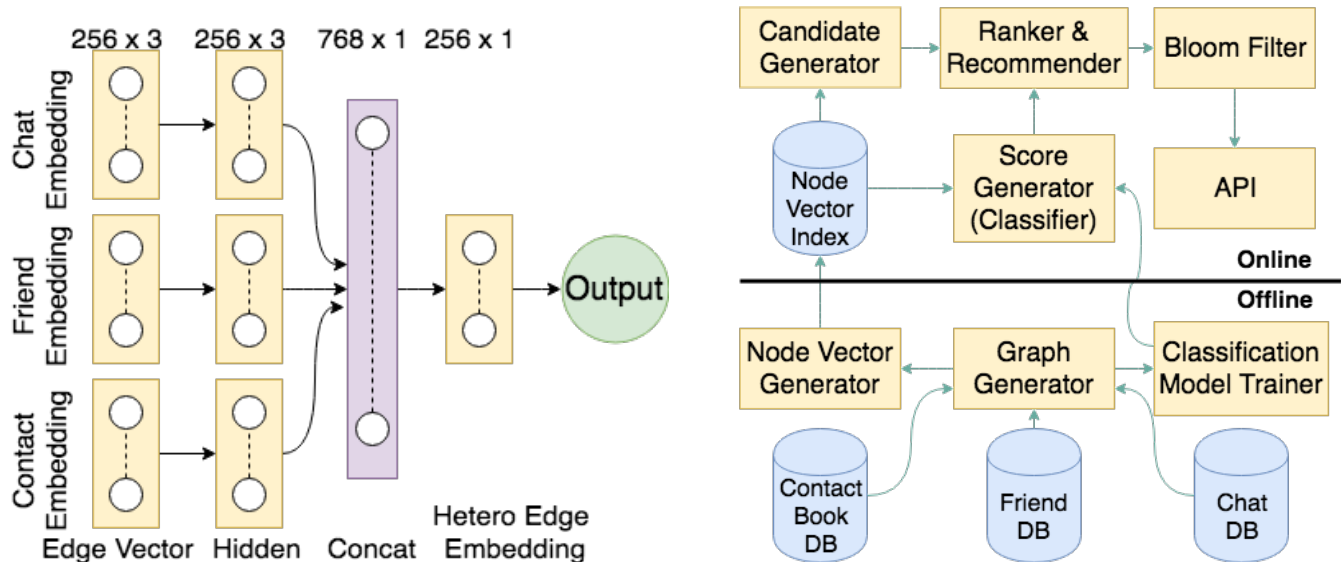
256 x 3
256 x 3
768 x 1
256 x 1

Chat Embedding
Friend Embedding
Contact Embedding

Output

Edge Vector
Hidden
Concat
Hetero Edge Embedding

Candidate Generator
Ranker & Recommender
Bloom Filter
Node Vector Index
Score Generator (Classifier)
API
Online
Offline
Node Vector Generator
Graph Generator
Classification Model Trainer
Contact Book DB
Friend DB
Chat DB